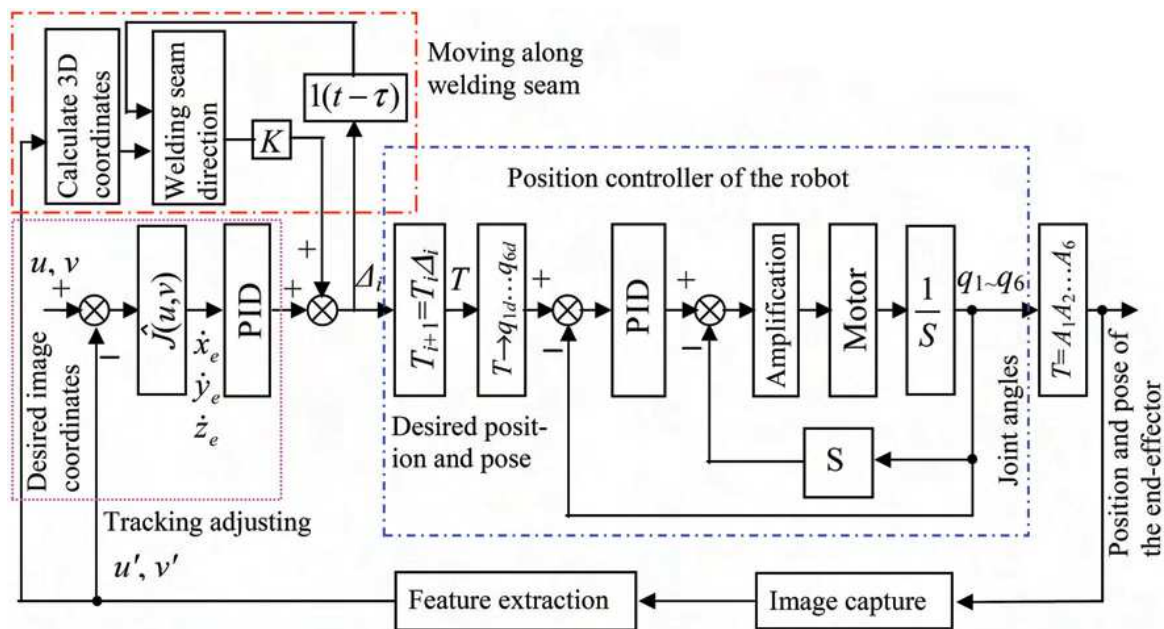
Calculate 3D coordinates

Welding seam direction

$K$

$1(t-\tau)$

Moving along welding seam

Position controller of the robot

$u, v$

+

−

Desired image coordinates

$\hat{J}(u,v)$

$\dot{x}_e$
$\dot{y}_e$
$\dot{z}_e$

PID

+

+

$\Delta_i$

$T_{i+1}=T_i\Delta_i$

$T$

$T\rightarrow q_{1d}\cdots q_{6d}$

+

−

PID

+

−

Amplification

Motor

$\frac{1}{S}$

$q_1\sim q_6$

$T=A_1A_2\ldots A_6$

Desired position and pose

S

Joint angles

Position and pose of the end-effector

Tracking adjusting

$u', v'$

Feature extraction

Image capture